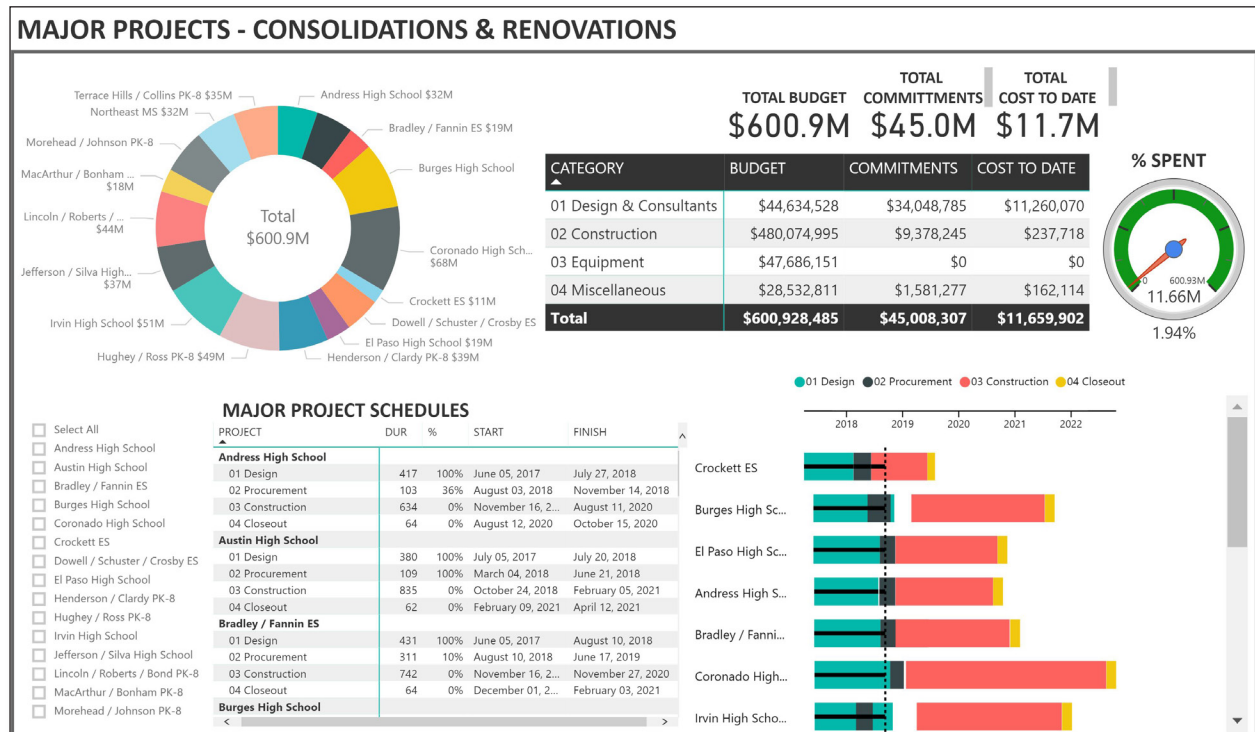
MAJOR PROJECTS - CONSOLIDATIONS & RENOVATIONS

Terrace Hills / Collins PK-8 $35M
Northeast MS $32M
Morehead / Johnson PK-8
MacArthur / Bonham ... $18M
Lincoln / Roberts / ... $44M
Jefferson / Silva High... $37M
Irvin High School $51M
Hughey / Ross PK-8 $49M
Andress High School $32M
Bradley / Fannin ES $19M
Burges High School
Coronado High Sch... $68M
Crockett ES $11M
Dowell / Schuster / Crosby ES
El Paso High School $19M
Henderson / Clardy PK-8 $39M
Total $600.9M

TOTAL BUDGET $600.9M
TOTAL COMMITTMENTS $45.0M
TOTAL COST TO DATE $11.7M

| CATEGORY | BUDGET | COMMITMENTS | COST TO DATE |
|---|---|---|---|
| 01 Design & Consultants | $44,634,528 | $34,048,785 | $11,260,070 |
| 02 Construction | $480,074,995 | $9,378,245 | $237,718 |
| 03 Equipment | $47,686,151 | $0 | $0 |
| 04 Miscellaneous | $28,532,811 | $1,581,277 | $162,114 |
| Total | $600,928,485 | $45,008,307 | $11,659,902 |

% SPENT
0
600.93M
11.66M
1.94%

Select All
Andress High School
Austin High School
Bradley / Fannin ES
Burges High School
Coronado High School
Crockett ES
Dowell / Schuster / Crosby ES
El Paso High School
Henderson / Clardy PK-8
Hughey / Ross PK-8
Irvin High School
Jefferson / Silva High School
Lincoln / Roberts / Bond PK-8
MacArthur / Bonham PK-8
Morehead / Johnson PK-8

MAJOR PROJECT SCHEDULES

| PROJECT | DUR | % | START | FINISH |
|---|---|---|---|---|
| Andress High School | | | | |
| 01 Design | 417 | 100% | June 05, 2017 | July 27, 2018 |
| 02 Procurement | 103 | 36% | August 03, 2018 | November 14, 2018 |
| 03 Construction | 634 | 0% | November 16, 2... | August 11, 2020 |
| 04 Closeout | 64 | 0% | August 12, 2020 | October 15, 2020 |
| Austin High School | | | | |
| 01 Design | 380 | 100% | July 05, 2017 | July 20, 2018 |
| 02 Procurement | 109 | 100% | March 04, 2018 | June 21, 2018 |
| 03 Construction | 835 | 0% | October 24, 2018 | February 05, 2021 |
| 04 Closeout | 62 | 0% | February 09, 2021 | April 12, 2021 |
| Bradley / Fannin ES | | | | |
| 01 Design | 431 | 100% | June 05, 2017 | August 10, 2018 |
| 02 Procurement | 311 | 10% | August 10, 2018 | June 17, 2019 |
| 03 Construction | 742 | 0% | November 16, 2... | November 27, 2020 |
| 04 Closeout | 64 | 0% | December 01, 2... | February 03, 2021 |
| Burges High School | | | | |

01 Design 02 Procurement 03 Construction 04 Closeout
2018 2019 2020 2021 2022
Crockett ES
Burges High Sc...
El Paso High Sc...
Andress High S...
Bradley / Fanni...
Coronado High...
Irvin High Scho...